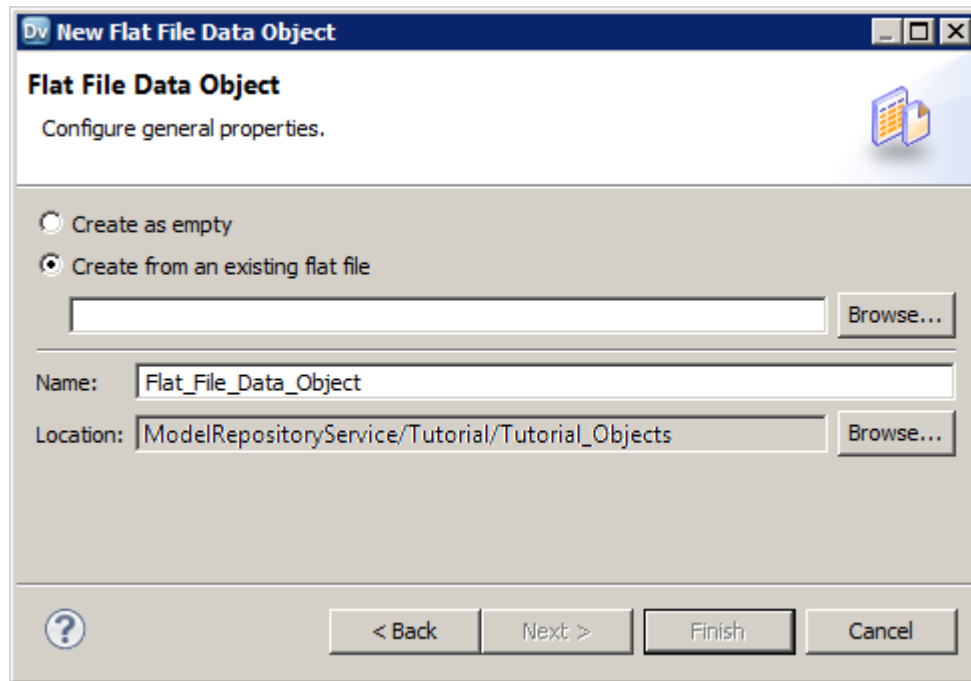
Dv New Flat File Data Object

Flat File Data Object

Configure general properties.

Create as empty

Create from an existing flat file

Browse...

Name: Flat_File_Data_Object

Location: ModelRepositoryService/Tutorial/Tutorial_Objects

Browse...

?

< Back

Next >

Finish

Cancel